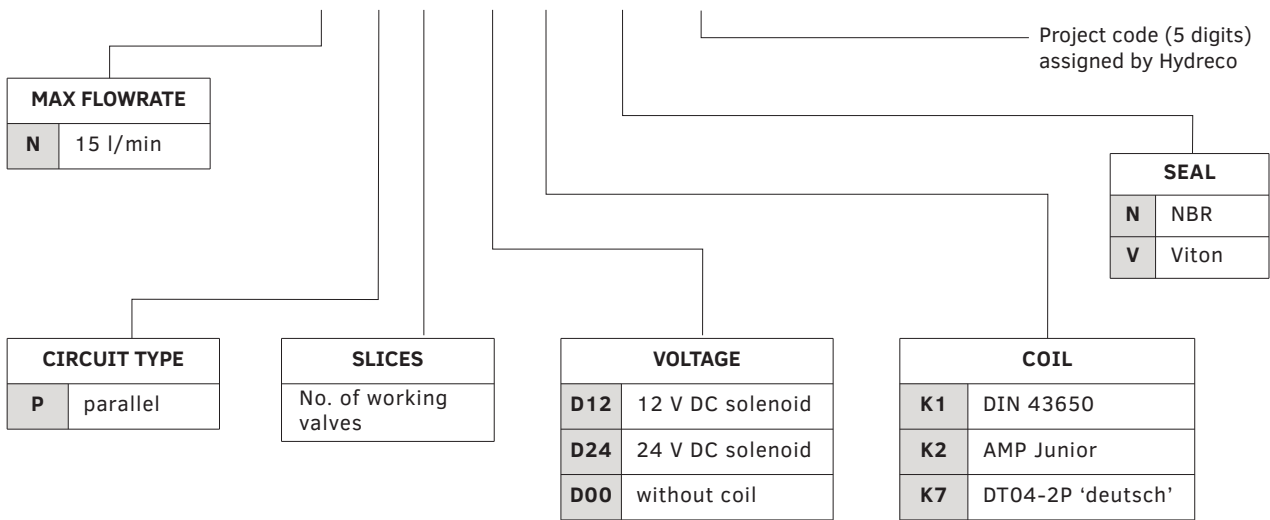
Project code (5 digits) assigned by Hydreco

| MAX FLOWRATE | |
|---|---|
| N | 15 l/min |

| SEAL | |
|---|---|
| N | NBR |
| V | Viton |

| CIRCUIT TYPE | |
|---|---|
| P | parallel |

| SLICES |
|---|
| No. of working valves |

| VOLTAGE | |
|---|---|
| D12 | 12 V DC solenoid |
| D24 | 24 V DC solenoid |
| D00 | without coil |

| COIL | |
|---|---|
| K1 | DIN 43650 |
| K2 | AMP Junior |
| K7 | DT04-2P 'deutsch' |